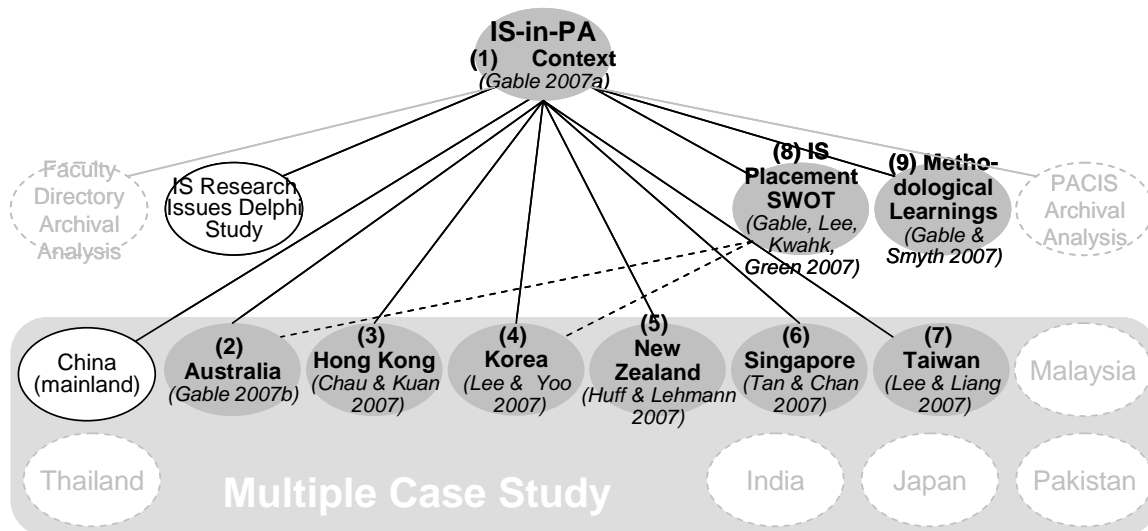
IS-in-PA
(1) Context
(Gable 2007a)

Faculty Directory Archival Analysis

IS Research Issues Delphi Study

(8) IS Placement SWOT
(Gable, Lee, Kwahk, Green 2007)

(9) Methodological Learnings
(Gable & Smyth 2007)

PACIS Archival Analysis

China (mainland)

(2)
Australia
(Gable 2007b)

(3)
Hong Kong
(Chau & Kuan 2007)

(4)
Korea
(Lee & Yoo 2007)

(5)
New Zealand
(Huff & Lehmann 2007)

(6)
Singapore
(Tan & Chan 2007)

(7)
Taiwan
(Lee & Liang 2007)

Malaysia

Thailand

Multiple Case Study

India

Japan

Pakistan